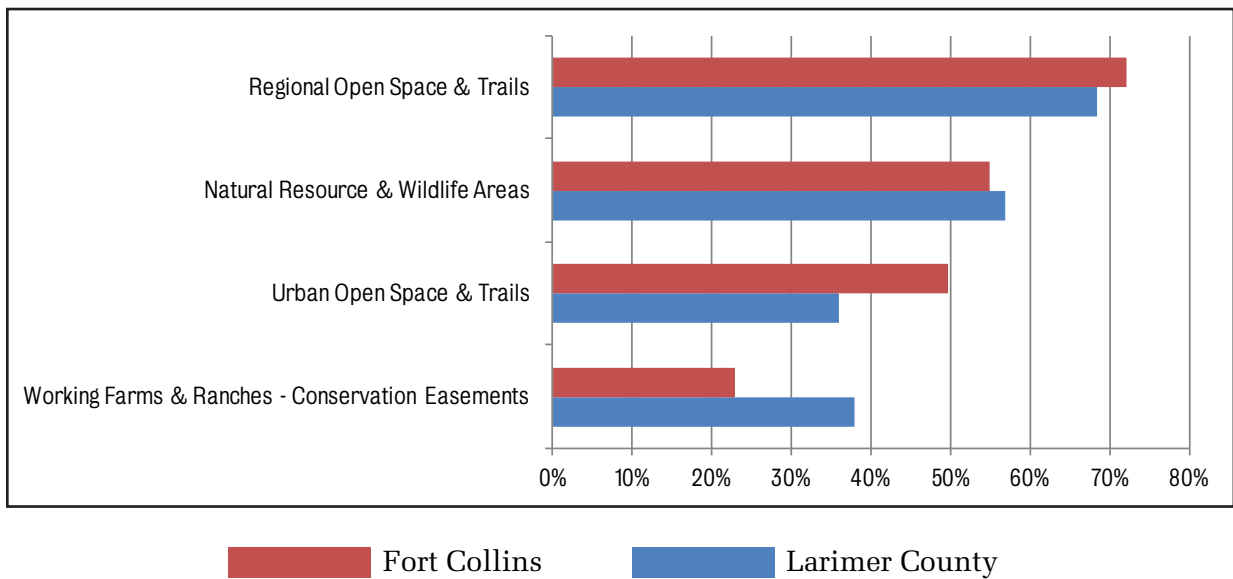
Regional Open Space & Trails

Natural Resource & Wildlife Areas

Urban Open Space & Trails

Working Farms & Ranches - Conservation Easements

0% 10% 20% 30% 40% 50% 60% 70% 80%

Fort Collins

Larimer County